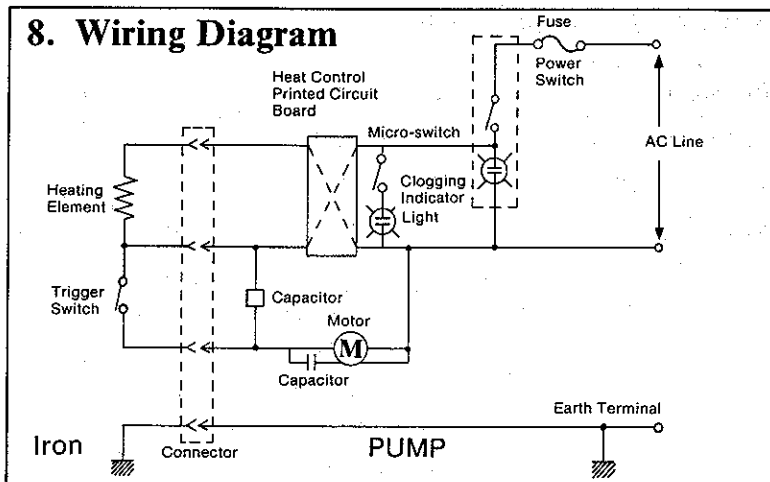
8. Wiring Diagram

Fuse

Power Switch

Heat Control Printed Circuit Board

Micro-switch

AC Line

Heating Element

Clogging Indicator Light

Trigger Switch

Capacitor

Motor

M

Capacitor

Earth Terminal

Iron

Connector

PUMP